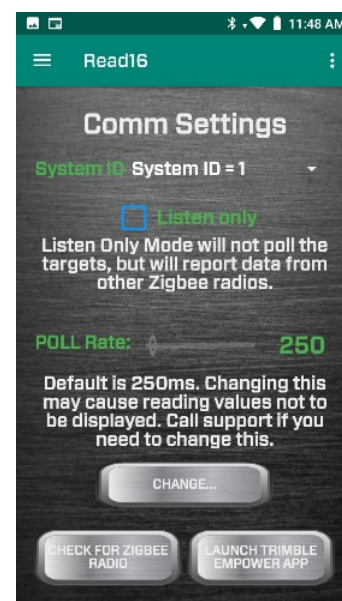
11:48 AM

Read16

Comm Settings

System ID System ID = 1

Listen only

Listen Only Mode will not poll the targets, but will report data from other Zigbee radios.

POLL Rate: 250

Default is 250ms. Changing this may cause reading values not to be displayed. Call support if you need to change this.

CHANGE...

CHECK FOR ZIGBEE RADIO

LAUNCH TRIMBLE EMPOWER APP